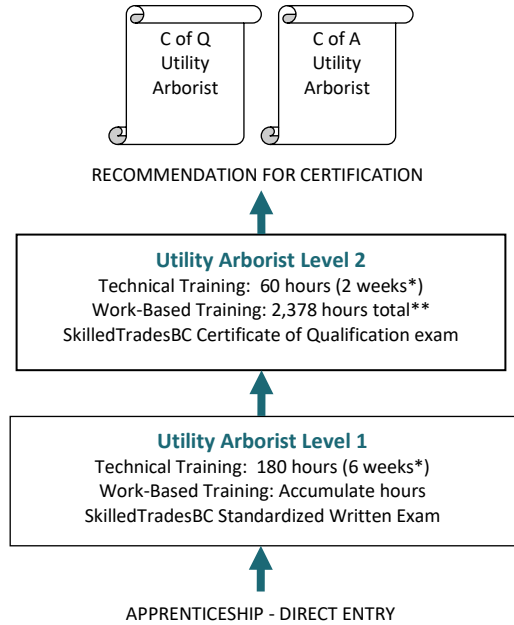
C of Q
Utility
Arborist

C of A
Utility
Arborist

RECOMMENDATION FOR CERTIFICATION

**Utility Arborist Level 2**
Technical Training: 60 hours (2 weeks*)
Work-Based Training: 2,378 hours total**
SkilledTradesBC Certificate of Qualification exam

**Utility Arborist Level 1**
Technical Training: 180 hours (6 weeks*)
Work-Based Training: Accumulate hours
SkilledTradesBC Standardized Written Exam

APPRENTICESHIP - DIRECT ENTRY